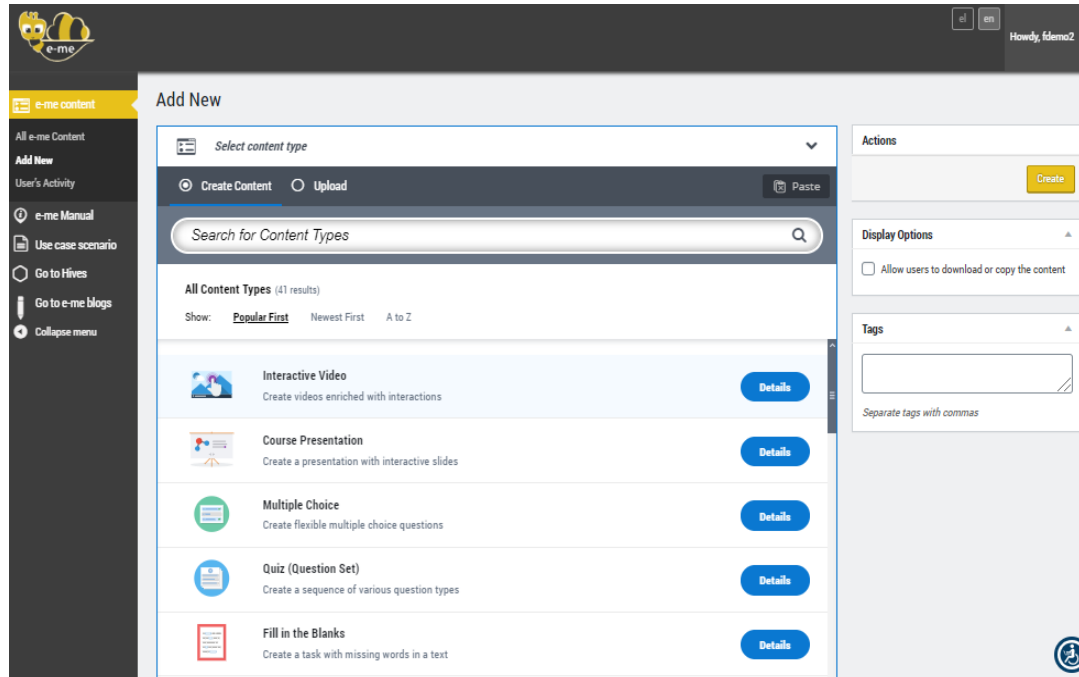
e-me

el en

Howdy, fdemo2

e-me content

All e-me Content
Add New
User's Activity

e-me Manual
Use case scenario
Go to Hives
Go to e-me blogs
Collapse menu

Add New

Select content type

Create Content Upload Paste

Search for Content Types

All Content Types (41 results)

Show: Popular First Newest First A to Z

Interactive Video
Create videos enriched with interactions
Details

Course Presentation
Create a presentation with interactive slides
Details

Multiple Choice
Create flexible multiple choice questions
Details

Quiz (Question Set)
Create a sequence of various question types
Details

Fill in the Blanks
Create a task with missing words in a text
Details

Actions

Create

Display Options

Allow users to download or copy the content

Tags

Separate tags with commas